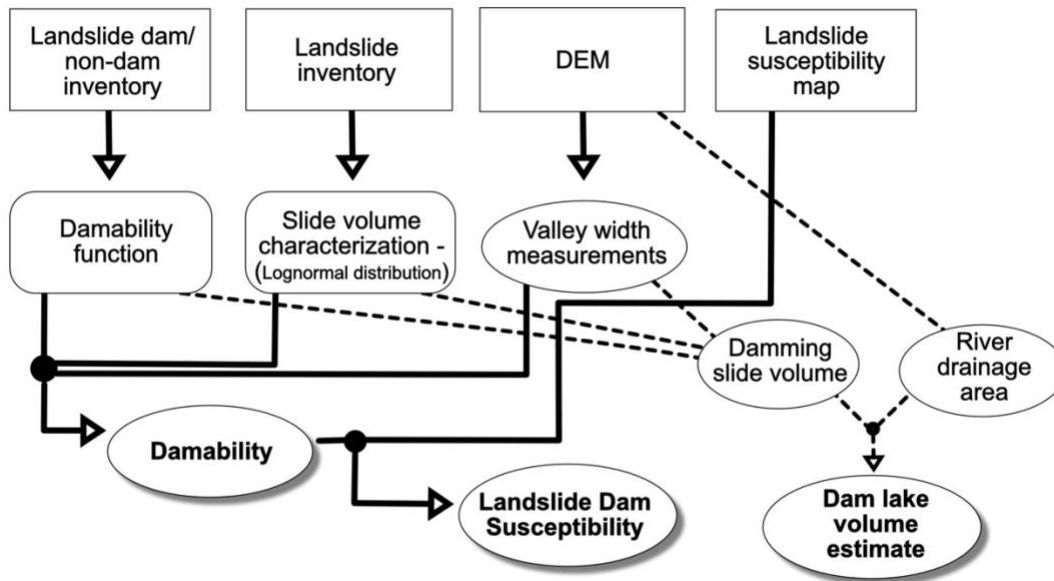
Landslide dam/ non-dam inventory

Landslide inventory

DEM

Landslide susceptibility map

Damability function

Slide volume characterization - (Lognormal distribution)

Valley width measurements

Damming slide volume

River drainage area

Damability

Landslide Dam Susceptibility

Dam lake volume estimate